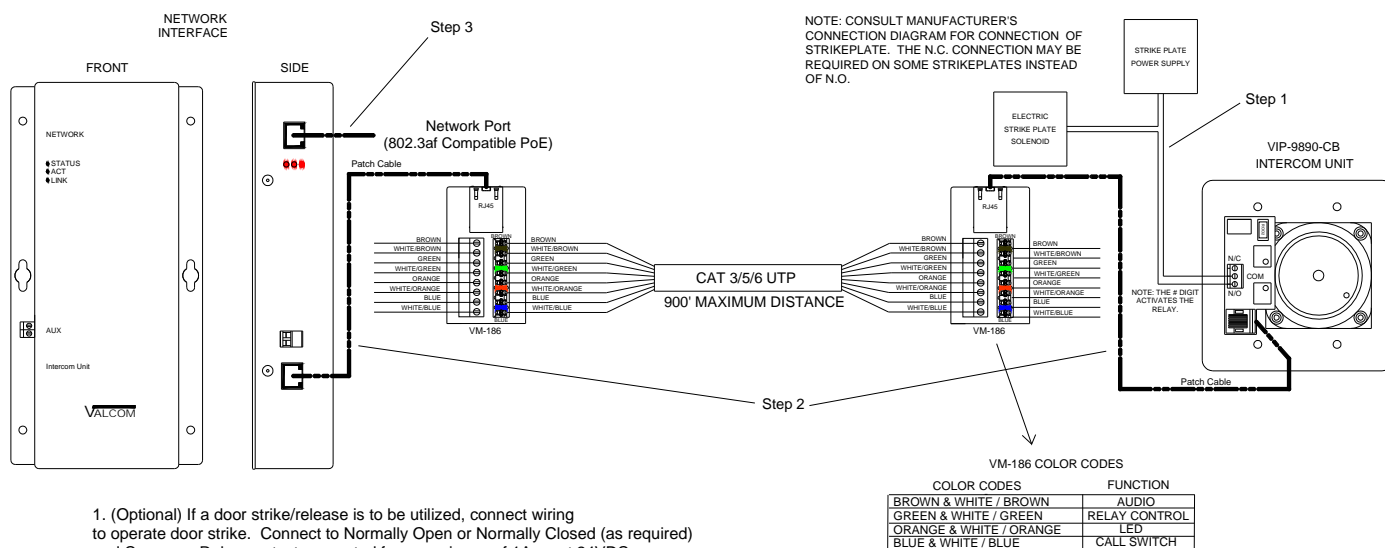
NETWORK INTERFACE

FRONT

SIDE

Step 3

NETWORK

STATUS
ACT
LINK

AUX

Intercom Unit

VALCOM

Network Port
(802.3af Compatible PoE)

Patch Cable

RJ45

BROWN
WHITE/BROWN
GREEN
WHITE/GREEN
ORANGE
WHITE/ORANGE
BLUE
WHITE/BLUE

BROWN

BLUE

BROWN
WHITE/BROWN
GREEN
WHITE/GREEN
ORANGE
WHITE/ORANGE
BLUE
WHITE/BLUE

VM-186

CAT 3/5/6 UTP

900' MAXIMUM DISTANCE

NOTE: CONSULT MANUFACTURER'S CONNECTION DIAGRAM FOR CONNECTION OF STRIKEPLATE. THE N.C. CONNECTION MAY BE REQUIRED ON SOME STRIKEPLATES INSTEAD OF N.O.

STRIKE PLATE POWER SUPPLY

ELECTRIC STRIKE PLATE SOLENOID

Step 1

VIP-9890-CB
INTERCOM UNIT

RJ45

BROWN
WHITE/BROWN
GREEN
WHITE/GREEN
ORANGE
WHITE/ORANGE
BLUE
WHITE/BLUE

BROWN
WHITE/BROWN
GREEN
WHITE/GREEN
ORANGE
WHITE/ORANGE
BLUE
WHITE/BLUE

VM-186

N/C
COM
N/O

NOTE: THE # DIGIT ACTIVATES THE RELAY.

Patch Cable

Step 2

VM-186 COLOR CODES

| COLOR CODES | FUNCTION |
|---|---|
| BROWN & WHITE / BROWN | AUDIO |
| GREEN & WHITE / GREEN | RELAY CONTROL |
| ORANGE & WHITE / ORANGE | LED |
| BLUE & WHITE / BLUE | CALL SWITCH |

1. (Optional) If a door strike/release is to be utilized, connect wiring to operate door strike. Connect to Normally Open or Normally Closed (as required) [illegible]